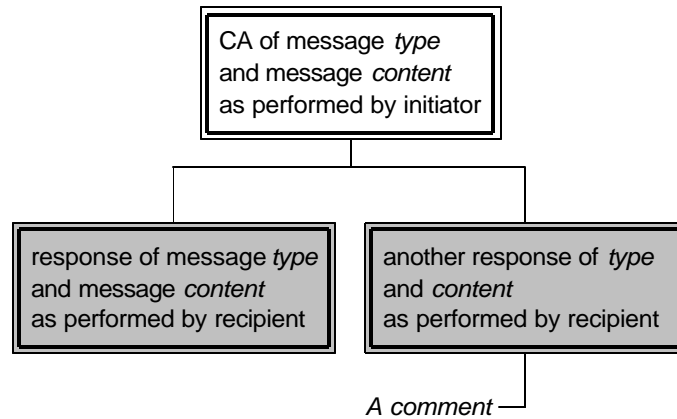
CA of message *type* and message *content* as performed by initiator

response of message *type* and message *content* as performed by recipient

another response of *type* and *content* as performed by recipient

*A comment*